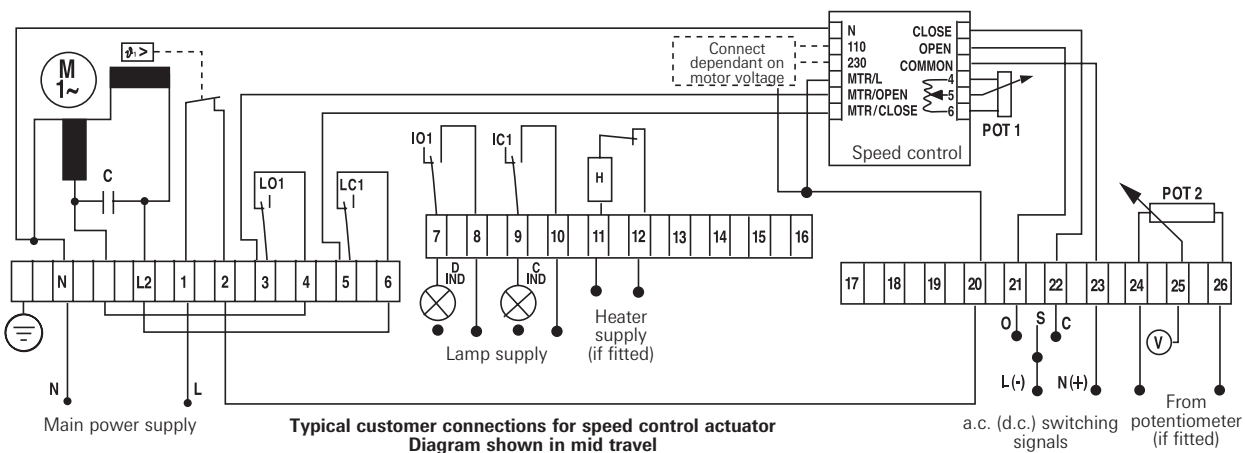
M
1~

$\vartheta_1$>

C

LO1

LC1

N

L2

1

2

3

4

5

6

IO1

IC1

H

7

8

9

10

11

12

13

14

15

16

D
IND

C
IND

Lamp supply

Heater supply (if fitted)

Connect dependant on motor voltage

N
110
230
MTR/L
MTR/OPEN
MTR/CLOSE

CLOSE
OPEN
COMMON
4
5
6

POT 1

Speed control

POT 2

17

18

19

20

21

22

23

24

25

26

O

S

C

V

L(-)

N(+)

N

L

Main power supply

Typical customer connections for speed control actuator
Diagram shown in mid travel

a.c. (d.c.) switching signals

From potentiometer (if fitted)